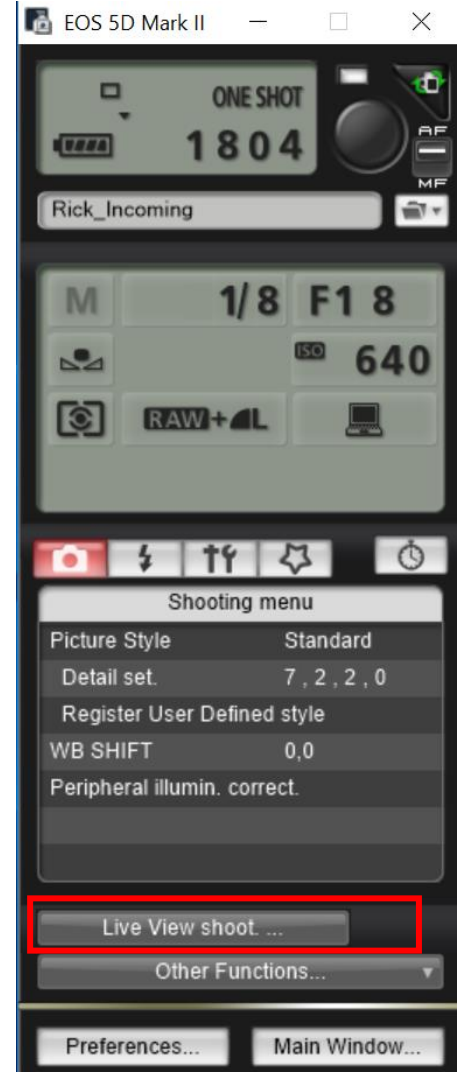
EOS 5D Mark II

ONE SHOT
1804
AF
MF

Rick_Incoming

M 1/8 F1 8
ISO 640
RAW+L

Shooting menu

| Picture Style | Standard |
|---|---|
| Detail set. | 7 , 2 , 2 , 0 |
| Register User Defined style | |
| WB SHIFT | 0,0 |
| Peripheral illumin. correct. | |

Live View shoot. ...

Other Functions...

Preferences...

Main Window...